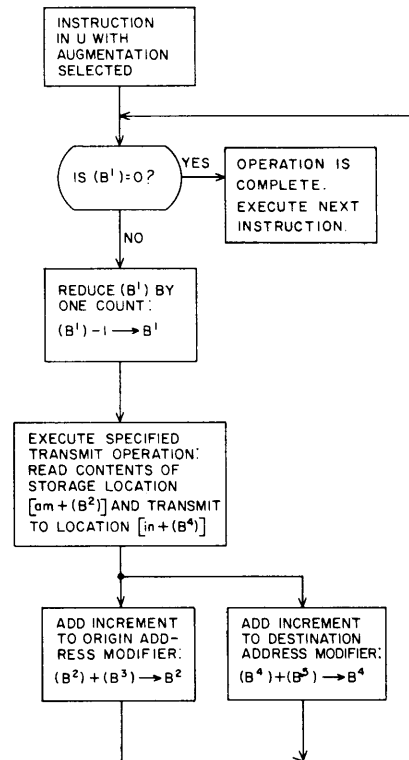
INSTRUCTION IN U WITH AUGMENTATION SELECTED

IS $(B^1)=0$?

YES

OPERATION IS COMPLETE. EXECUTE NEXT INSTRUCTION.

NO

REDUCE $(B^1)$ BY ONE COUNT: $(B^1)-1 \longrightarrow B^1$

EXECUTE SPECIFIED TRANSMIT OPERATION: READ CONTENTS OF STORAGE LOCATION $[am+(B^2)]$ AND TRANSMIT TO LOCATION $[in+(B^4)]$

ADD INCREMENT TO ORIGIN ADDRESS MODIFIER: $(B^2)+(B^3) \longrightarrow B^2$

ADD INCREMENT TO DESTINATION ADDRESS MODIFIER: $(B^4)+(B^5) \longrightarrow B^4$